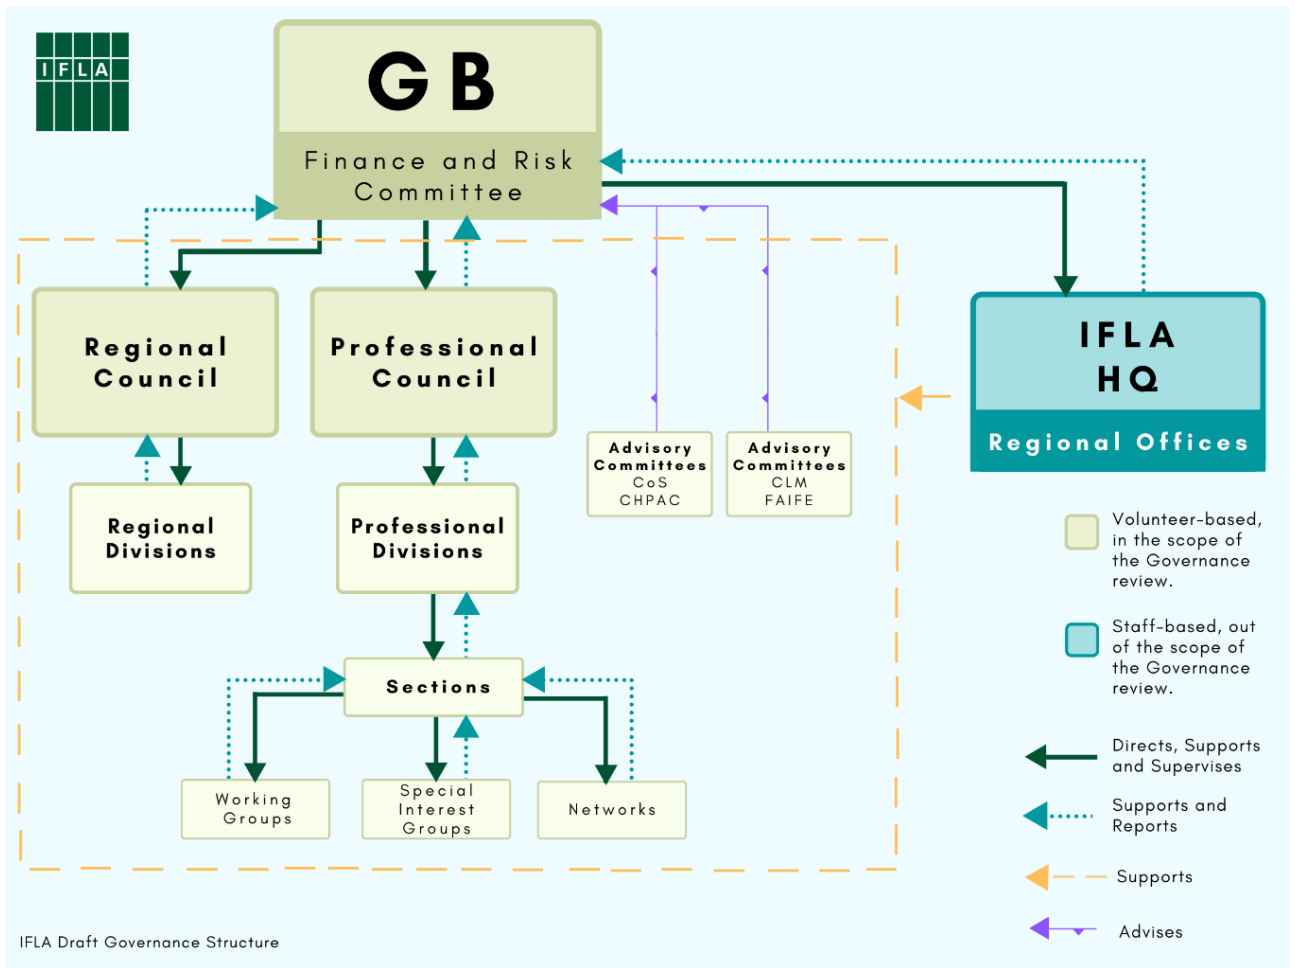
IFLA

GB

Finance and Risk Committee

Regional Council

Professional Council

Advisory Committees CoS CHPAC

Advisory Committees CLM FAIFE

IFLA HQ

Regional Offices

Regional Divisions

Professional Divisions

Sections

Working Groups

Special Interest Groups

Networks

Volunteer-based, in the scope of the Governance review.

Staff-based, out of the scope of the Governance review.

Directs, Supports and Supervises

Supports and Reports

Supports

Advises

IFLA Draft Governance Structure